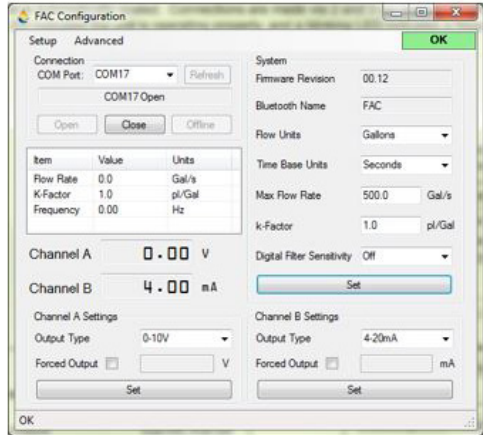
FAC Configuration

Setup Advanced

OK

Connection

COM Port: COM17 Refresh

COM17 Open

Open Close Offline

| Item | Value | Units |
|---|---|---|
| Flow Rate | 0.0 | Gal/s |
| K-Factor | 1.0 | pl/Gal |
| Frequency | 0.00 | Hz |

Channel A 0.00 V

Channel B 4.00 mA

System

Firmware Revision 00.12

Bluetooth Name FAC

Flow Units Gallons

Time Base Units Seconds

Max Flow Rate 500.0 Gal/s

k-Factor 1.0 pl/Gal

Digital Filter Sensitivity Off

Set

Channel A Settings

Output Type 0-10V

Forced Output V

Set

Channel B Settings

Output Type 4-20mA

Forced Output mA

Set

OK